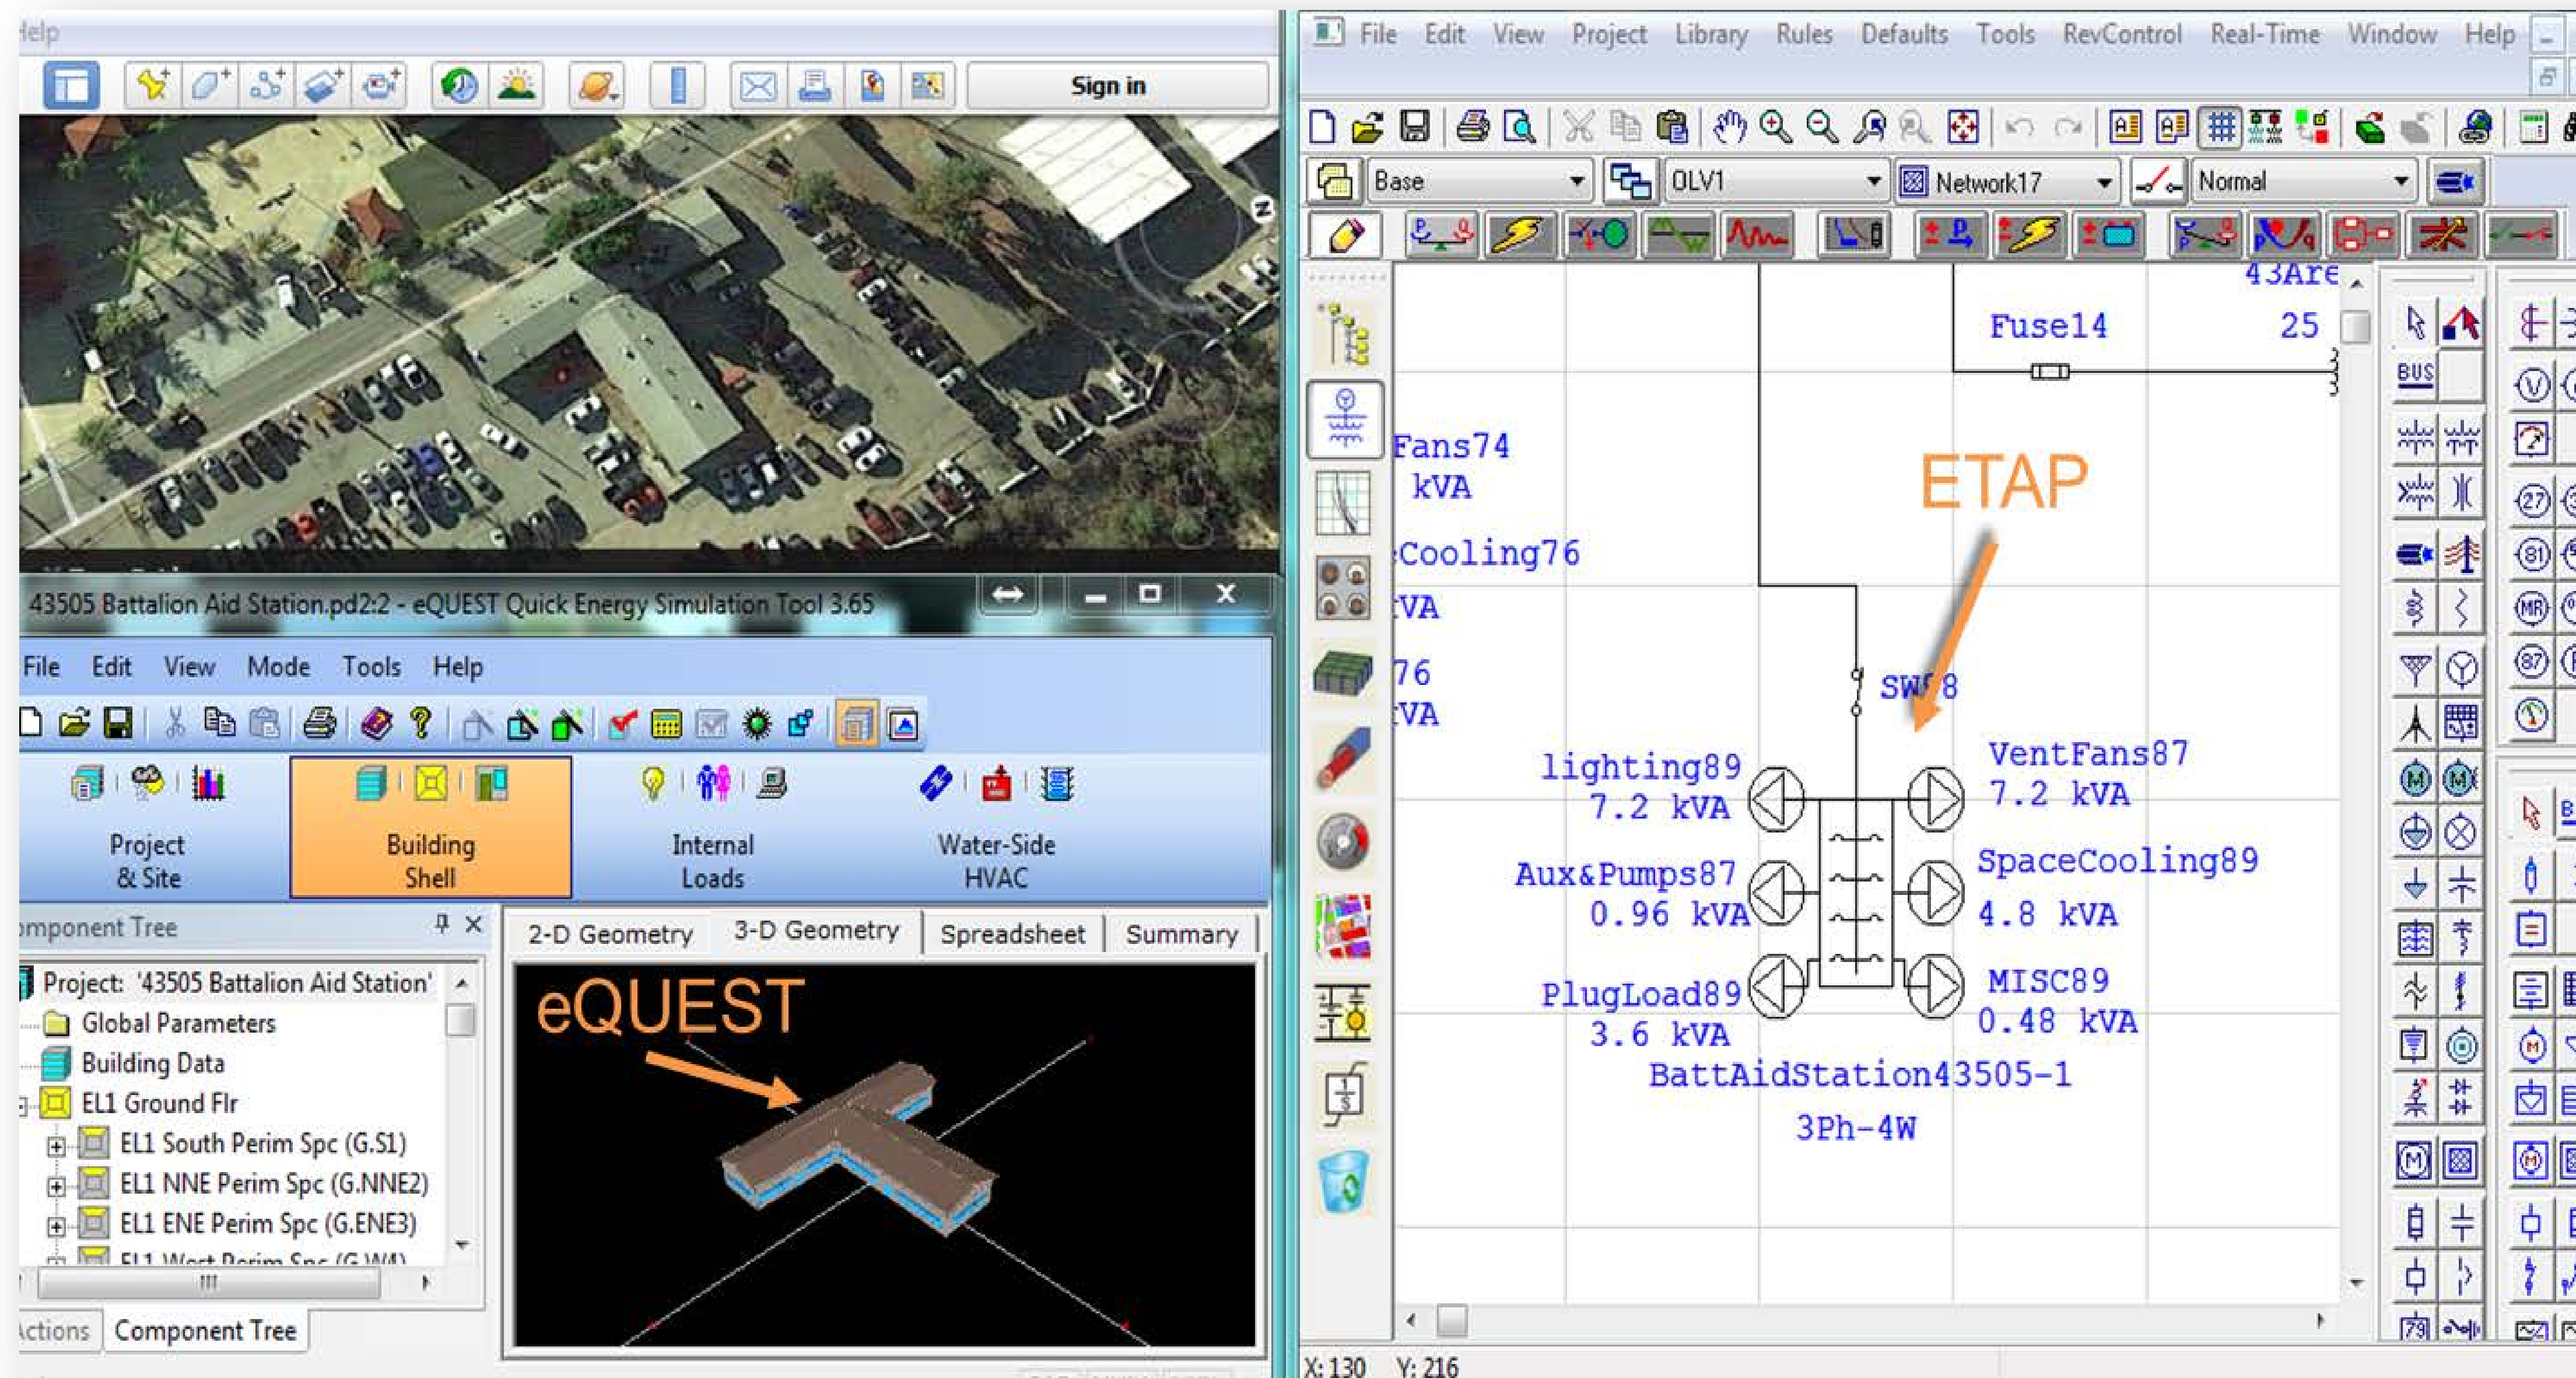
Help

Sign in

43505 Battalion Aid Station.pd2:2 - eQUEST Quick Energy Simulation Tool 3.65

File Edit View Mode Tools Help

Project & Site

Building Shell

Internal Loads

Water-Side HVAC

Component Tree

2-D Geometry 3-D Geometry Spreadsheet Summary

Project: '43505 Battalion Aid Station'
Global Parameters
Building Data
EL1 Ground Flr
EL1 South Perim Spc (G.S1)
EL1 NNE Perim Spc (G.NNE2)
EL1 ENE Perim Spc (G.ENE3)
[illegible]

Actions Component Tree

eQUEST

File Edit View Project Library Rules Defaults Tools RevControl Real-Time Window Help

Base OLV1 Network17 Normal

43Are
Fuse14 25

Fans74 kVA

Cooling76 kVA

76 kVA

ETAP

SW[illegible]8

lighting89 7.2 kVA

VentFans87 7.2 kVA

Aux&Pumps87 0.96 kVA

SpaceCooling89 4.8 kVA

PlugLoad89 3.6 kVA

MISC89 0.48 kVA

BattAidStation43505-1

3Ph-4W

BUS

X: 130 Y: 216